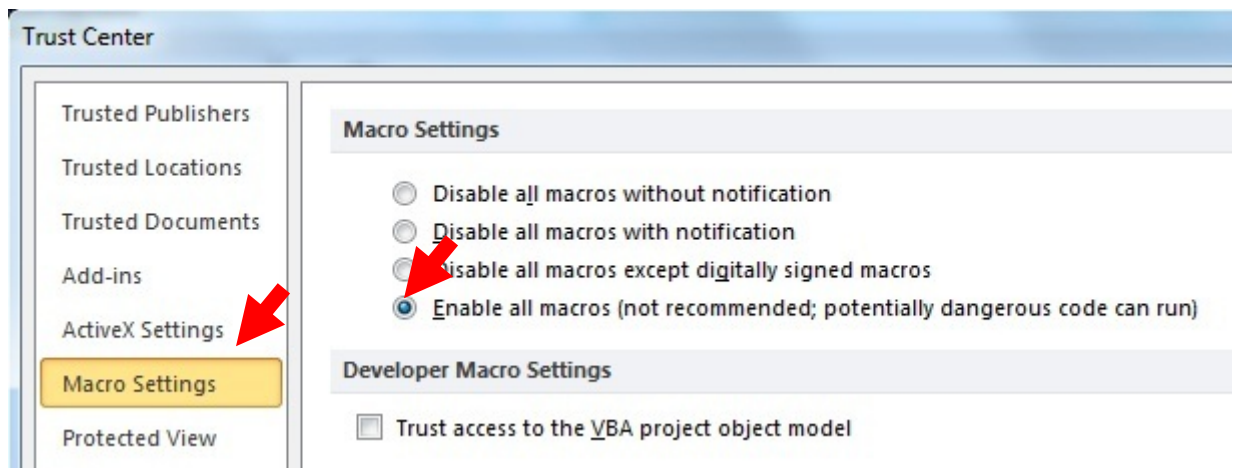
Trust Center

Trusted Publishers

Trusted Locations

Trusted Documents

Add-ins

ActiveX Settings

Macro Settings

Protected View

Macro Settings

Disable all macros without notification

Disable all macros with notification

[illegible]isable all macros except digitally signed macros

Enable all macros (not recommended; potentially dangerous code can run)

Developer Macro Settings

Trust access to the VBA project object model